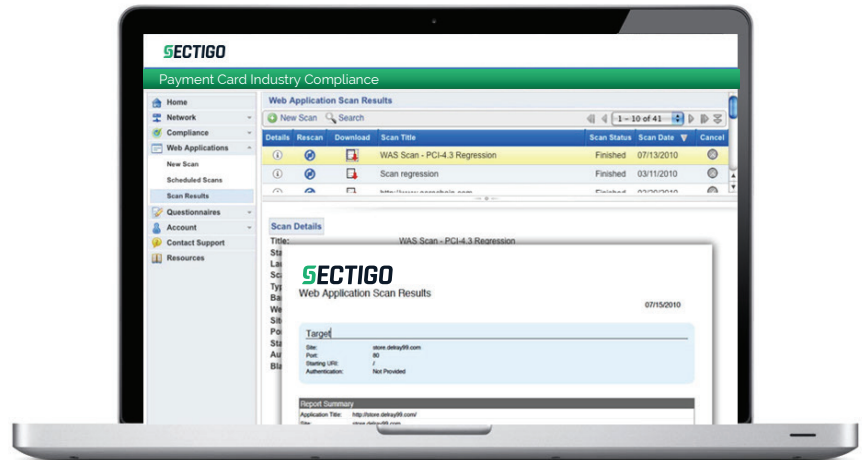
SECTIGO

Payment Card Industry Compliance

Home
Network
Compliance
Web Applications
New Scan
Scheduled Scans
Scan Results
Questionnaires
Account
Contact Support
Resources

Web Application Scan Results

New Scan Search

1 - 10 of 41

| Details | Rescan | Download | Scan Title | Scan Status | Scan Date | Cancel |
|---|---|---|---|---|---|---|
| | | | WAS Scan - PCI-4.3 Regression | Finished | 07/13/2010 | |
| | | | Scan regression | Finished | 03/11/2010 | |
| | | | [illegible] | Finished | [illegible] | |

Scan Details

Title: WAS Scan - PCI-4.3 Regression

SECTIGO
Web Application Scan Results
07/15/2010

Target

Site: store.delray99.com
Port: 80
Starting URI: /
Authentication: Not Provided

Report Summary
Application Title: http://store.delray99.com/
Site: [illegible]